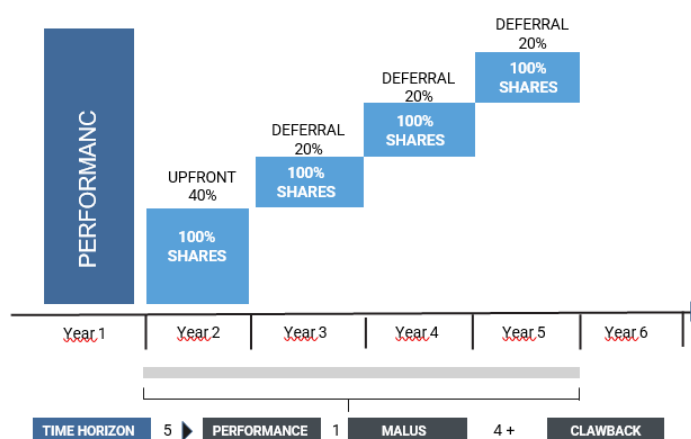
PERFORMANC

UPFRONT
40%

100%
SHARES

DEFERRAL
20%

100%
SHARES

DEFERRAL
20%

100%
SHARES

DEFERRAL
20%

100%
SHARES

Year 1 Year 2 Year 3 Year 4 Year 5 Year 6

TIME HORIZON 5 PERFORMANCE 1 MALUS 4 + CLAWBACK